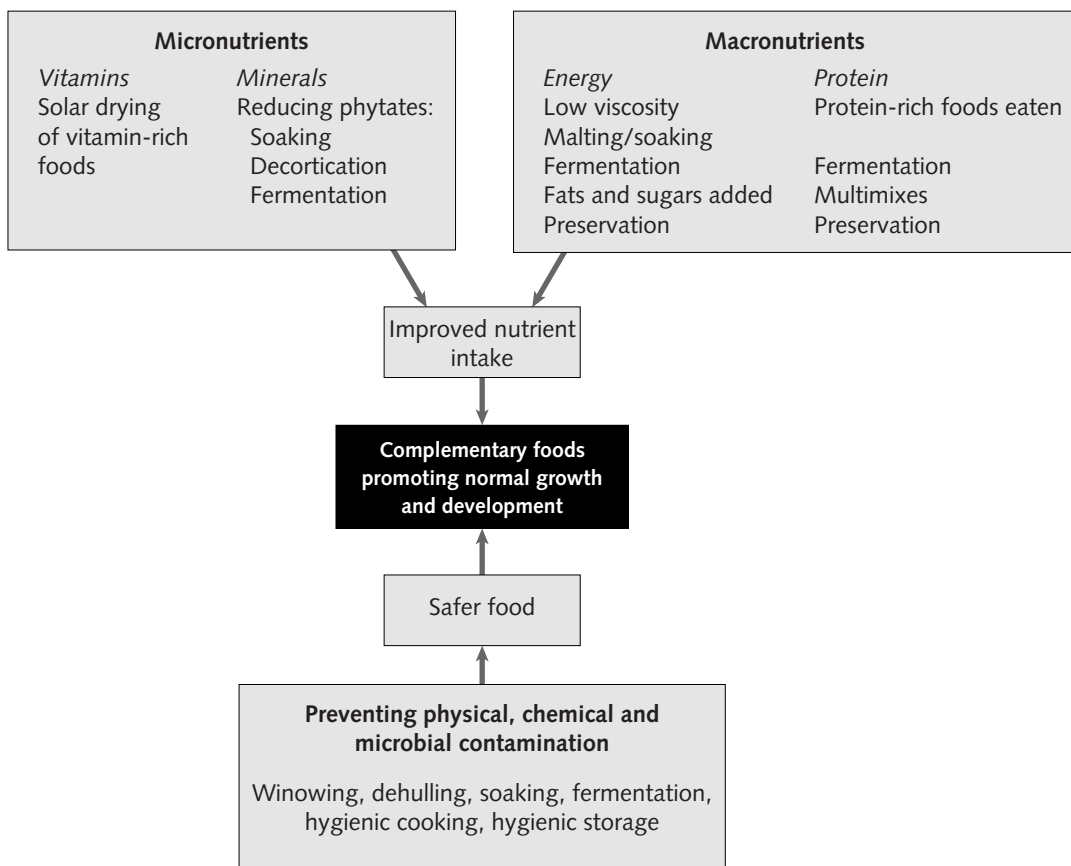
Micronutrients

*Vitamins*
Solar drying of vitamin-rich foods

*Minerals*
Reducing phytates:
Soaking
Decortication
Fermentation

Macronutrients

*Energy*
Low viscosity
Malting/soaking
Fermentation
Fats and sugars added
Preservation

*Protein*
Protein-rich foods eaten
Fermentation
Multimixes
Preservation

Improved nutrient intake

Complementary foods promoting normal growth and development

Safer food

Preventing physical, chemical and microbial contamination

Winowing, dehulling, soaking, fermentation, hygienic cooking, hygienic storage